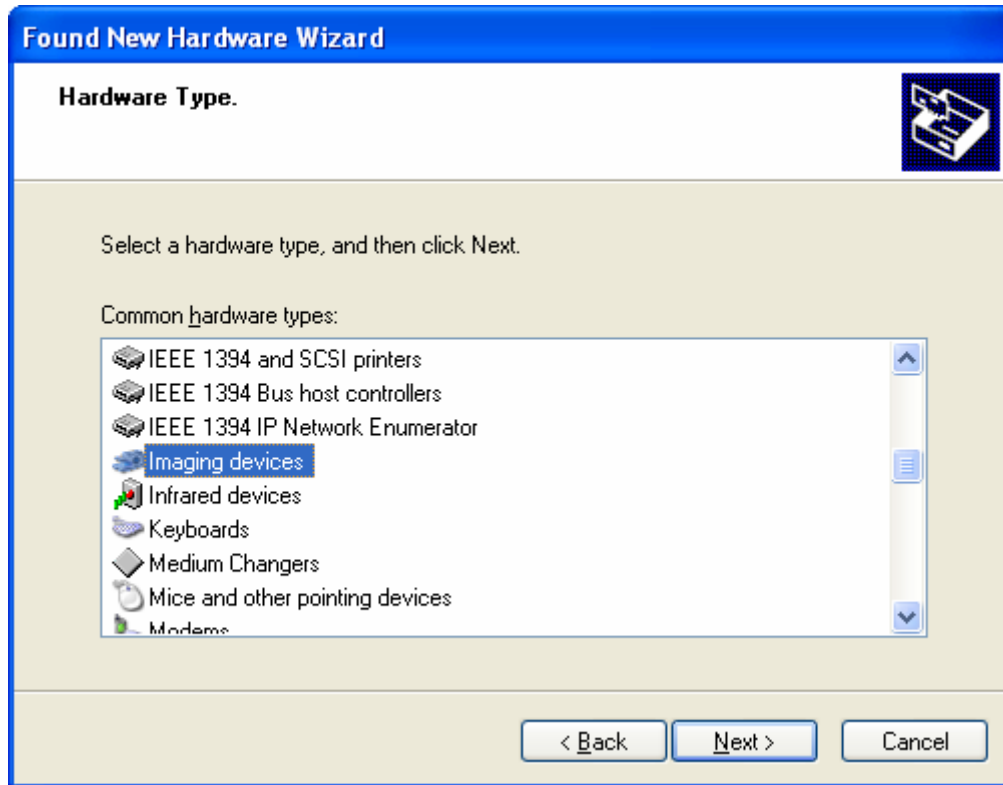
Found New Hardware Wizard

Hardware Type.

Select a hardware type, and then click Next.

Common hardware types:

IEEE 1394 and SCSI printers
IEEE 1394 Bus host controllers
IEEE 1394 IP Network Enumerator
Imaging devices
Infrared devices
Keyboards
Medium Changers
Mice and other pointing devices
Modems

< Back
Next >
Cancel